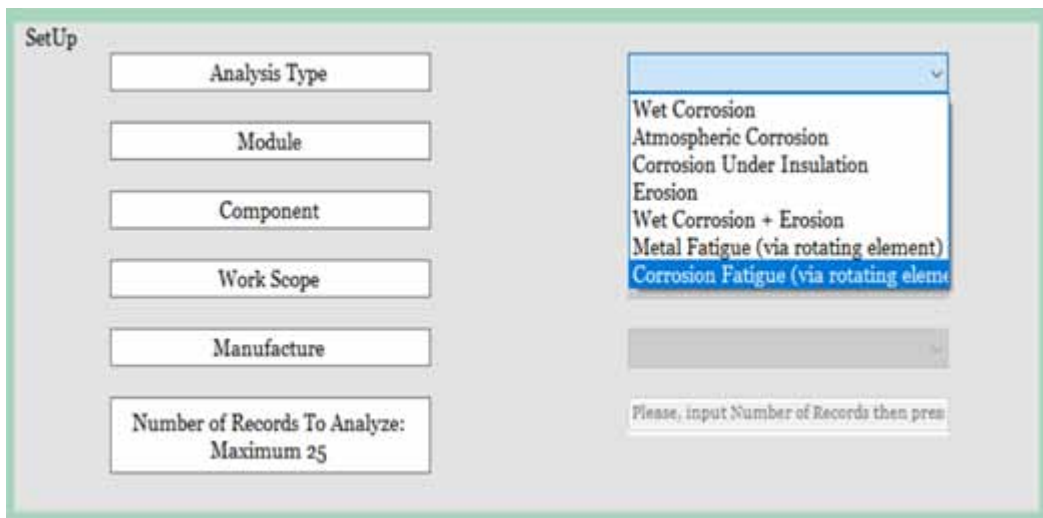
SetUp

Analysis Type

Module

Component

Work Scope

Manufacture

Number of Records To Analyze: Maximum 25

Wet Corrosion
Atmospheric Corrosion
Corrosion Under Insulation
Erosion
Wet Corrosion + Erosion
Metal Fatigue (via rotating element)
Corrosion Fatigue (via rotating eleme

Please, input Number of Records then pres